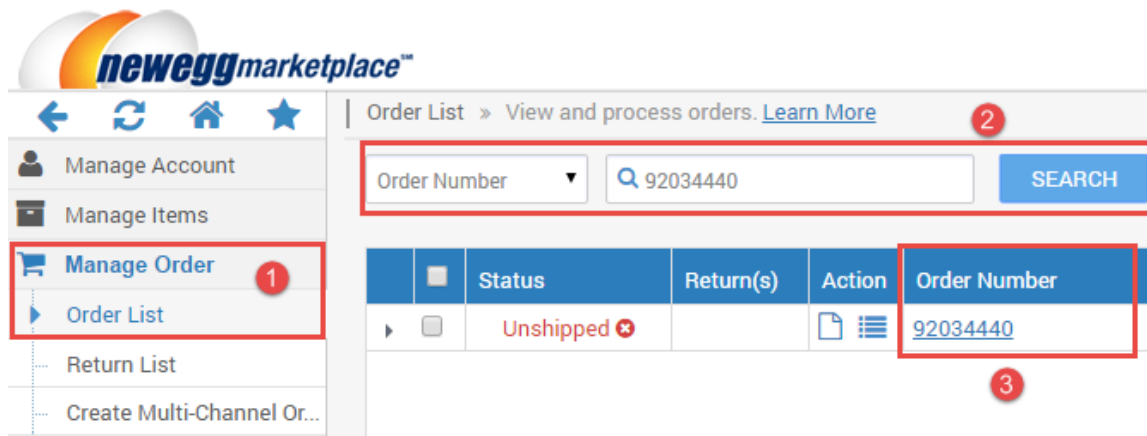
neweggmarketplace℠

Manage Account
Manage Items
Manage Order
1
Order List
Return List
Create Multi-Channel Or...

Order List » View and process orders. Learn More
2
Order Number
92034440
SEARCH

| | | Status | Return(s) | Action | Order Number |
|---|---|---|---|---|---|
| | | Unshipped | | | 92034440 |

3